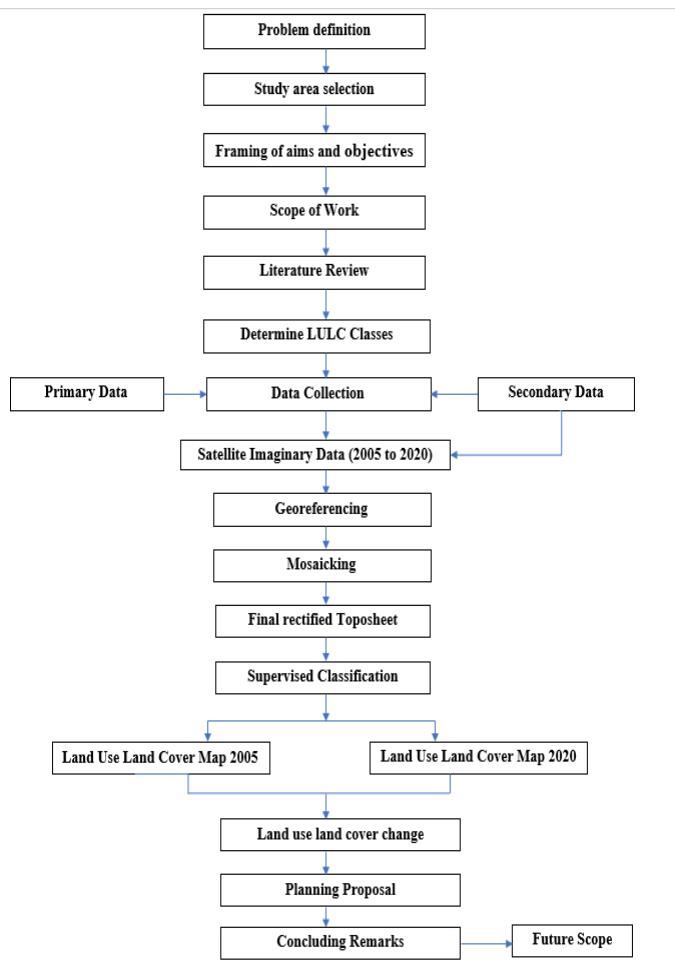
Problem definition

Study area selection

Framing of aims and objectives

Scope of Work

Literature Review

Determine LULC Classes

Primary Data

Data Collection

Secondary Data

Satellite Imaginary Data (2005 to 2020)

Georeferencing

Mosaicking

Final rectified Toposheet

Supervised Classification

Land Use Land Cover Map 2005

Land Use Land Cover Map 2020

Land use land cover change

Planning Proposal

Concluding Remarks

Future Scope